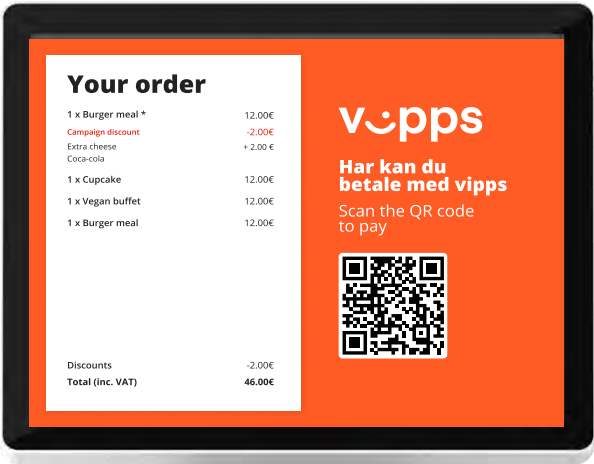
Your order

| | |
|---|---|
| 1 x Burger meal * | 12.00€ |
| Campaign discount | -2.00€ |
| Extra cheese | + 2.00 € |
| Coca-cola | |
| 1 x Cupcake | 12.00€ |
| 1 x Vegan buffet | 12.00€ |
| 1 x Burger meal | 12.00€ |

| | |
|---|---|
| Discounts | -2.00€ |
| Total (inc. VAT) | 46.00€ |

vipps

Har kan du betale med vipps

Scan the QR code to pay